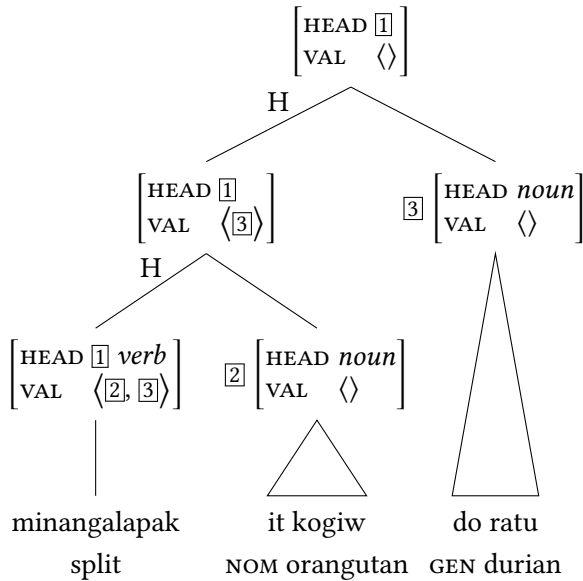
$\begin{bmatrix} \text{HEAD } \boxed{1} \\ \text{VAL } \langle\rangle \end{bmatrix}$

H

$\begin{bmatrix} \text{HEAD } \boxed{1} \\ \text{VAL } \langle\boxed{3}\rangle \end{bmatrix}$

$\boxed{3} \begin{bmatrix} \text{HEAD } \textit{noun} \\ \text{VAL } \langle\rangle \end{bmatrix}$

H

$\begin{bmatrix} \text{HEAD } \boxed{1} \textit{ verb} \\ \text{VAL } \langle\boxed{2}, \boxed{3}\rangle \end{bmatrix}$

$\boxed{2} \begin{bmatrix} \text{HEAD } \textit{noun} \\ \text{VAL } \langle\rangle \end{bmatrix}$

minangalapak
split

it kogiw
NOM orangutan

do ratu
GEN durian